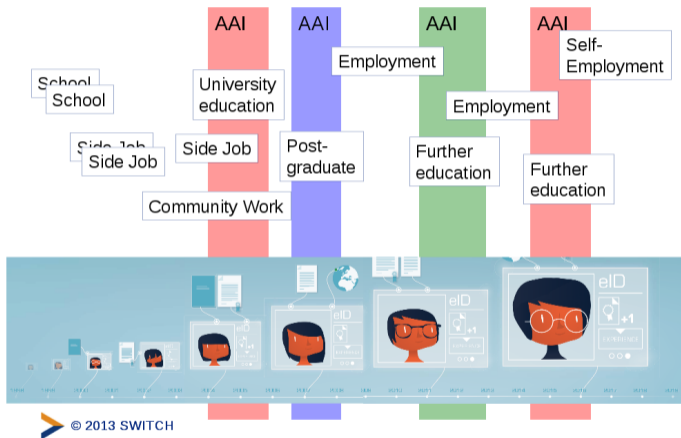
AAI

AAI

AAI

AAI

Self-Employment

Employment

School

School

University education

Employment

Side Job

Side Job

Side Job

Post-graduate

Further education

Further education

Community Work

eID

eID

eID

eID

+1

+1

© 2013 SWITCH